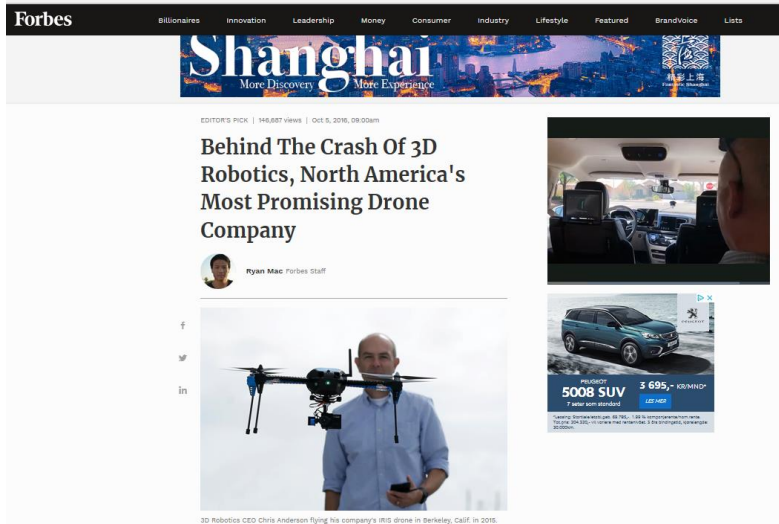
Forbes

Billionaires Innovation Leadership Money Consumer Industry Lifestyle Featured BrandVoice Lists

Shanghai
More Discovery More Experience
精彩上海
Fantastic Shanghai

EDITOR'S PICK | 146,687 views | Oct 5, 2016, 09:00am

Behind The Crash Of 3D Robotics, North America's Most Promising Drone Company

Ryan Mac Forbes Staff

PEUGEOT
5008 SUV
7 seter som standard
3 695,- KR/MND*
LES MER
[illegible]

3D Robotics CEO Chris Anderson flying his company's IRIS drone in Berkeley, Calif. in 2015.